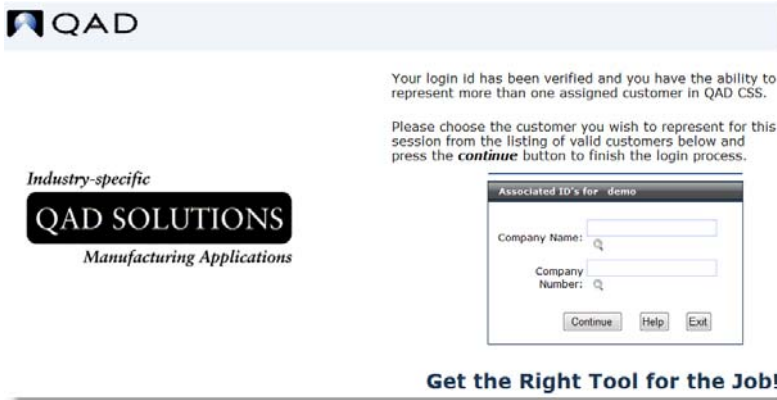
QAD

Industry-specific

QAD SOLUTIONS

Manufacturing Applications

Your login id has been verified and you have the ability to represent more than one assigned customer in QAD CSS.

Please choose the customer you wish to represent for this session from the listing of valid customers below and press the *continue* button to finish the login process.

Associated ID's for demo

Company Name:

Company Number:

Continue Help Exit

Get the Right Tool for the Job!